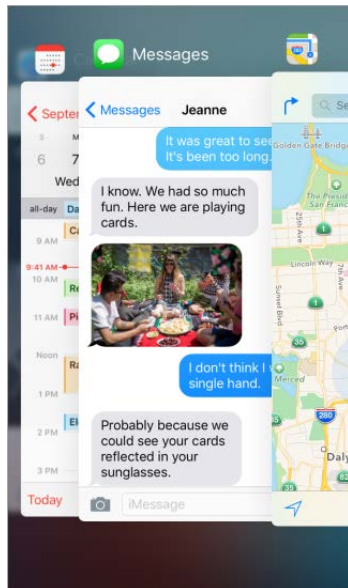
Messages

Septe

S

6 7

Wed

all-day Da

9 AM

9:41 AM

10 AM

11 AM

Noon

1 PM

2 PM

3 PM

Today

Ca

Re

Pi

Ra

El

Messages Jeanne

It was great to se It's been too long.

I know. We had so much fun. Here we are playing cards.

I don't think I single hand.

Probably because we could see your cards reflected in your sunglasses.

iMessage

Se

Golden Gate Bridg

The Presidi San Franc

25th Ave

Lincoln Way

Sunset Blvd

35

Merced

280

Daly

1

1

1

1

1